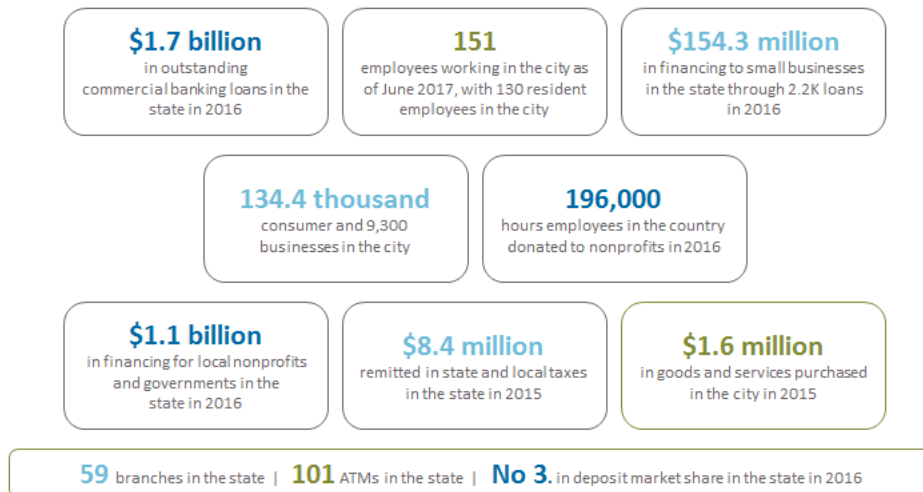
$1.7 billion
in outstanding commercial banking loans in the state in 2016

151
employees working in the city as of June 2017, with 130 resident employees in the city

$154.3 million
in financing to small businesses in the state through 2.2K loans in 2016

134.4 thousand
consumer and 9,300 businesses in the city

196,000
hours employees in the country donated to nonprofits in 2016

$1.1 billion
in financing for local nonprofits and governments in the state in 2016

$8.4 million
remitted in state and local taxes in the state in 2015

$1.6 million
in goods and services purchased in the city in 2015

59 branches in the state | 101 ATMs in the state | No 3. in deposit market share in the state in 2016